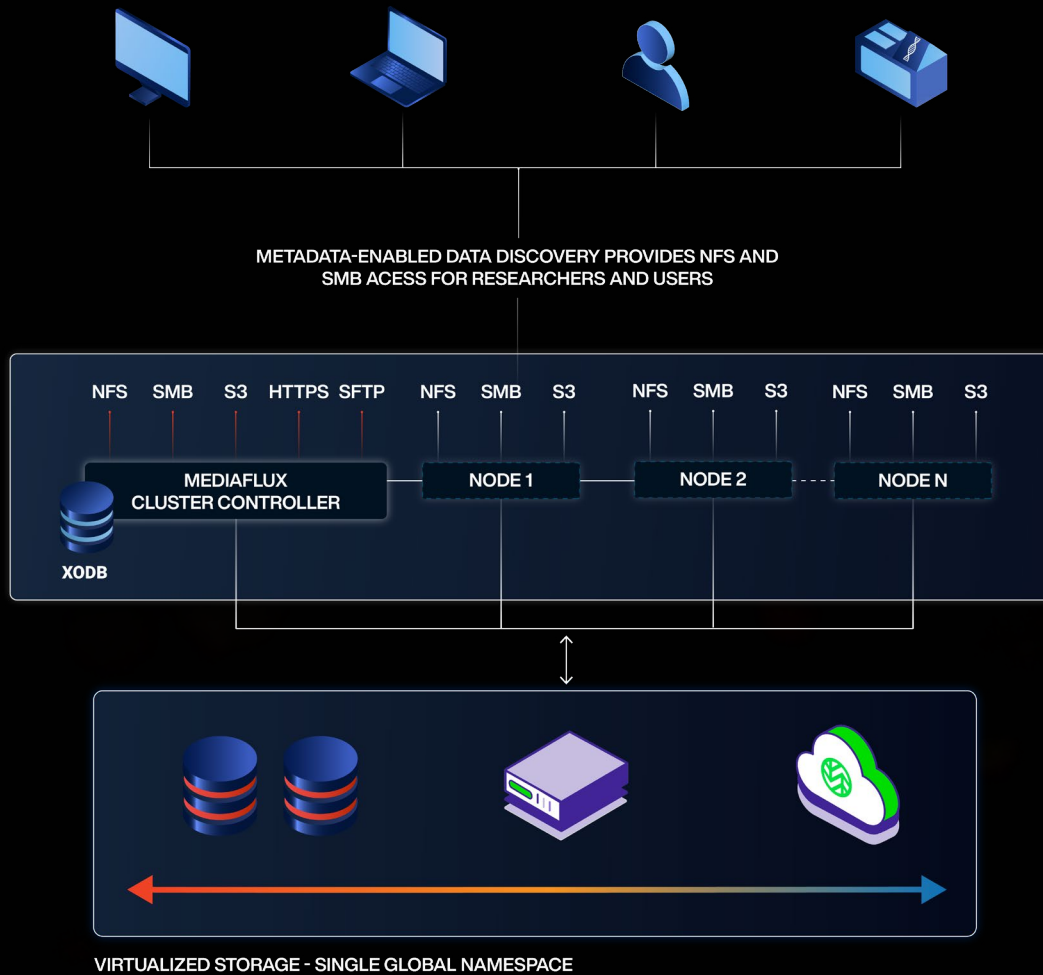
METADATA-ENABLED DATA DISCOVERY PROVIDES NFS AND SMB ACESS FOR RESEARCHERS AND USERS

NFS SMB S3 HTTPS SFTP NFS SMB S3 NFS SMB S3 NFS SMB S3

MEDIAFLUX CLUSTER CONTROLLER

NODE 1

NODE 2

NODE N

XODB

VIRTUALIZED STORAGE - SINGLE GLOBAL NAMESPACE